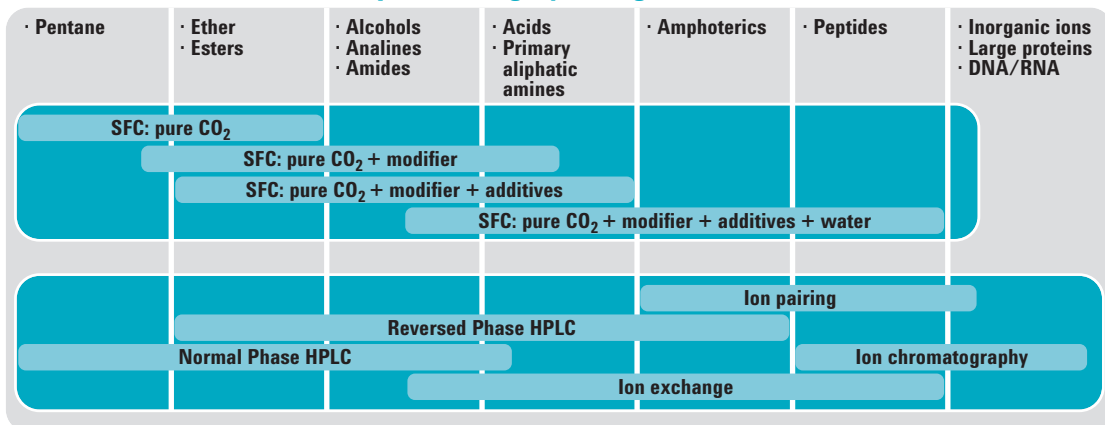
| · Pentane | · Ether<br>· Esters | · Alcohols<br>· Analines<br>· Amides | · Acids<br>· Primary aliphatic amines | · Amphoterics | · Peptides | · Inorganic ions<br>· Large proteins<br>· DNA/RNA |
|---|---|---|---|---|---|---|

SFC: pure $CO_2$

SFC: pure $CO_2$ + modifier

SFC: pure $CO_2$ + modifier + additives

SFC: pure $CO_2$ + modifier + additives + water

Ion pairing

Reversed Phase HPLC

Normal Phase HPLC

Ion chromatography

Ion exchange